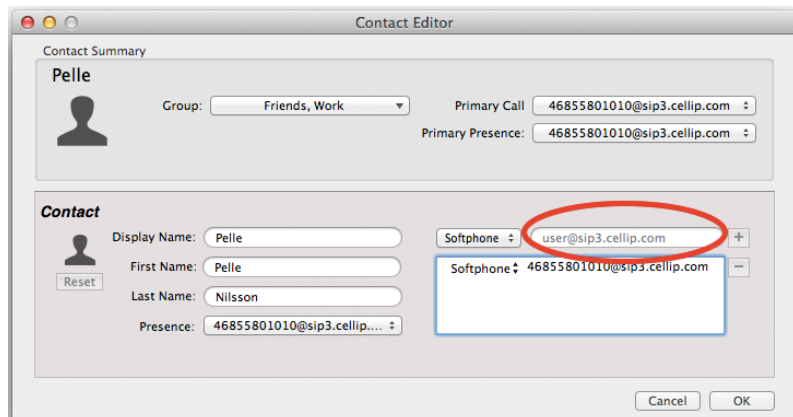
Contact Editor

Contact Summary

Pelle

Group: Friends, Work

Primary Call 46855801010@sip3.cellip.com

Primary Presence: 46855801010@sip3.cellip.com

Contact

Display Name: Pelle

First Name: Pelle

Last Name: Nilsson

Presence: 46855801010@sip3.cellip....

Reset

Softphone

user@sip3.cellip.com

+

Softphone 46855801010@sip3.cellip.com

−

Cancel

OK